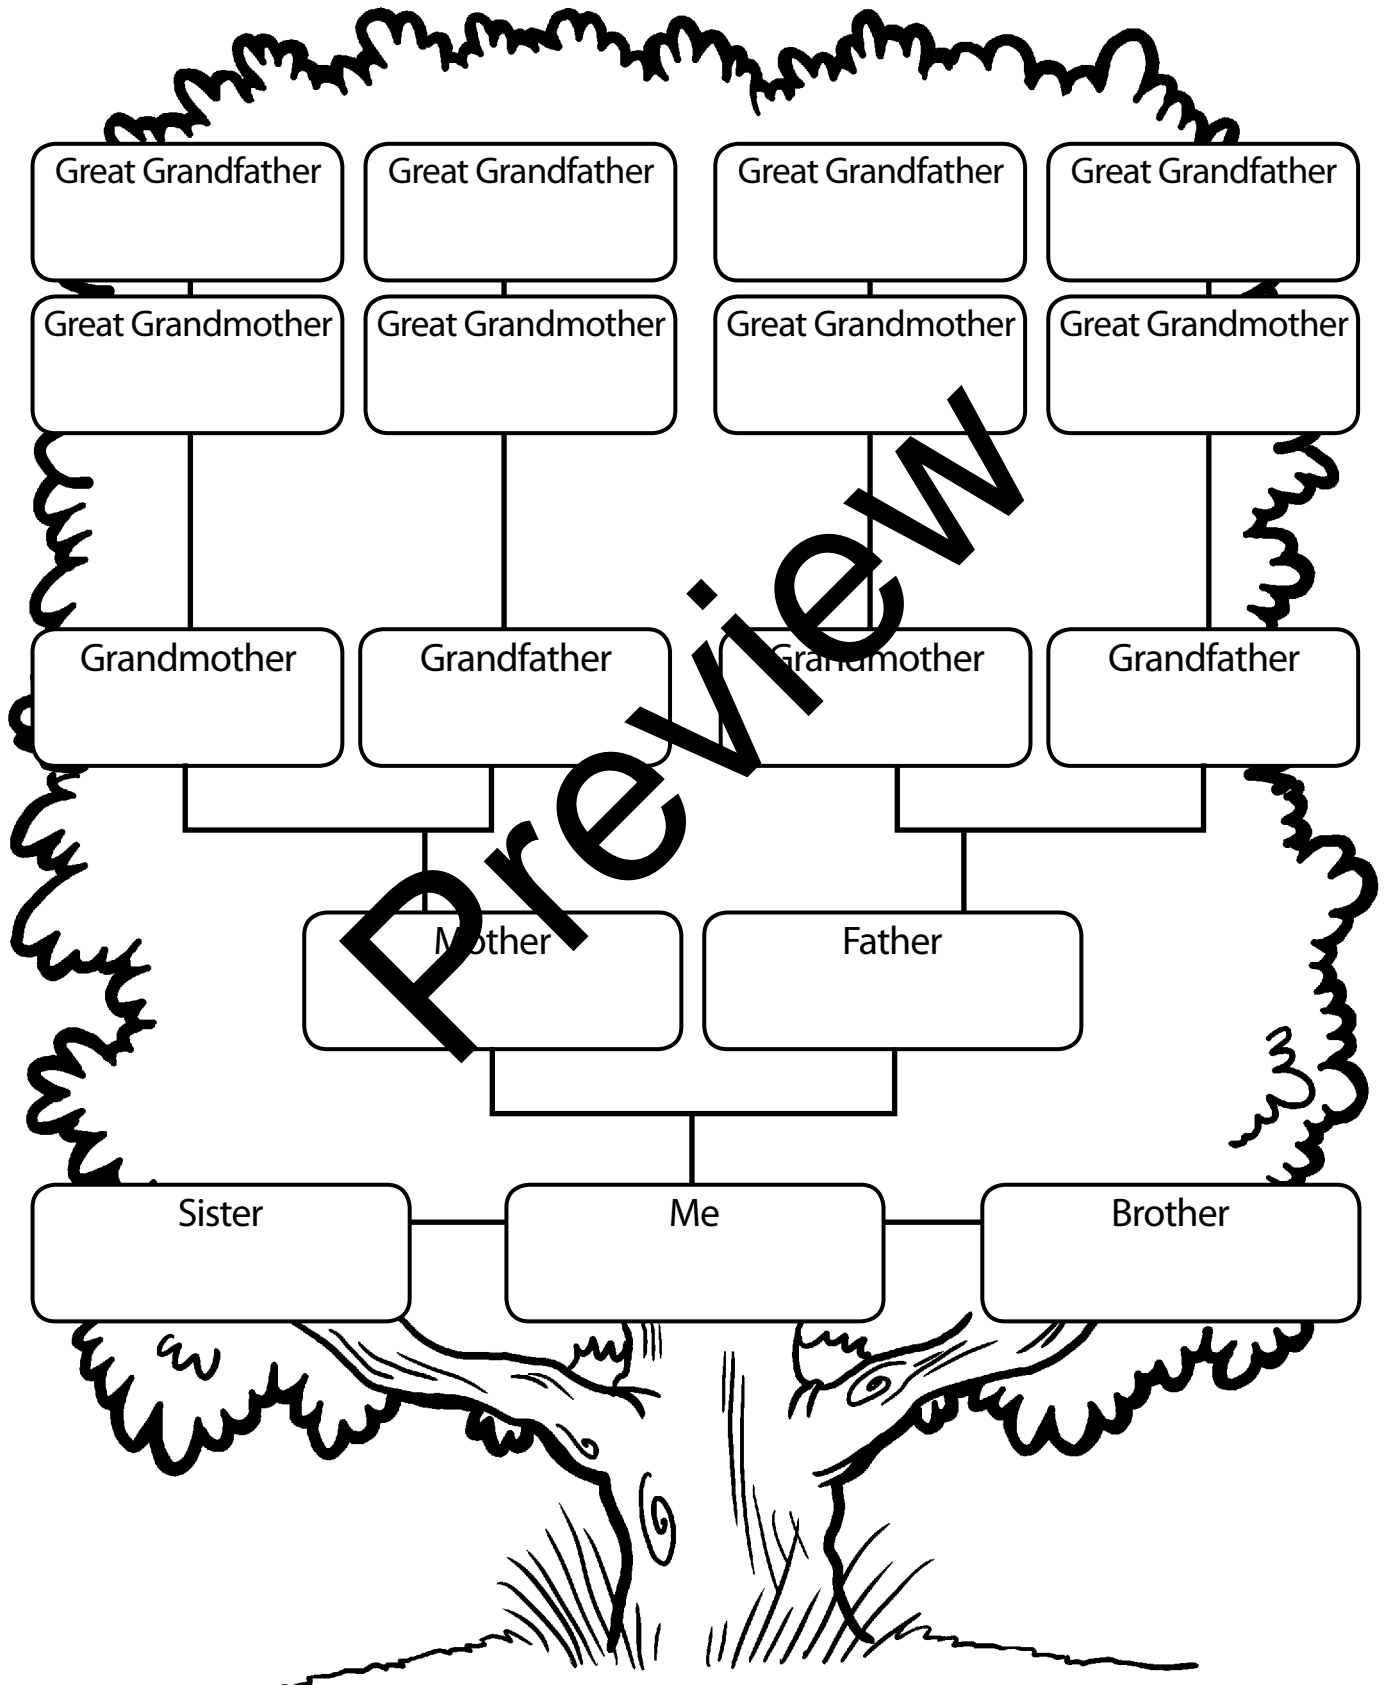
Great Grandfather
Great Grandfather
Great Grandfather
Great Grandfather

Great Grandmother
Great Grandmother
Great Grandmother
Great Grandmother

Grandmother
Grandfather
Grandmother
Grandfather

Mother
Father

Sister
Me
Brother

Preview